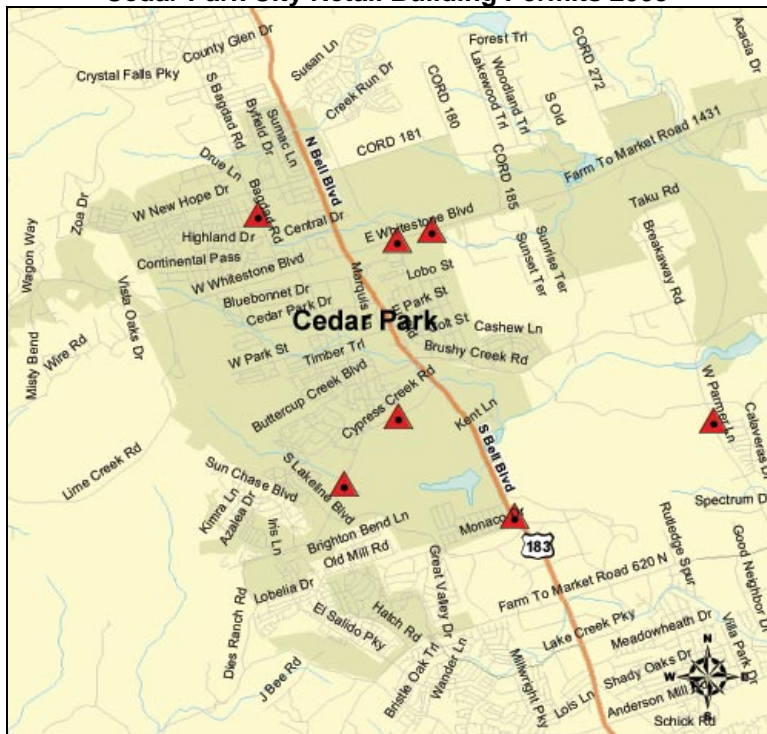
Cedar Park City Retail Building Permits 2008

County Glen Dr
Crystal Falls Pky
Susan Ln
Forest Trl
CORD 272
Acacia Dr
Lakewood Trl
Woodland Trl
S Old
S Bagdad Rd
Byfield Dr
Sumac Ln
Creek Run Dr
CORD 180
CORD 181
N Bell Blvd
CORD 185
Farm To Market Road 1431
Drue Ln
Bagdad Rd
W New Hope Dr
Zoe Dr
Highland Dr
Central Dr
E Whitestone Blvd
Taku Rd
Wagon Way
Continental Pass
W Whitestone Blvd
Marquis
Lobo St
Sunset Ter
Sunrise Ter
Breakaway Rd
Vista Oaks Dr
Bluebonnet Dr
Cedar Park Dr
Park St
Cedar Park
Cashew Ln
Misty Bend
Wire Rd
W Park St
Timber Trl
Brushy Creek Rd
Buttercup Creek Blvd
Cypress Creek Rd
W Parmer Ln
Calaveras Dr
Lime Creek Rd
Kent Ln
S Bell Blvd
Sun Chase Blvd
S Lakeline Blvd
Spectrum Dr
Kimra Ln
Azalea Dr
Iris Ln
Brighton Bend Ln
Monaco Dr
183
Rutledge Spur
Good Neighbor Dr
Old Mill Rd
Great Valley Dr
Farm To Market Road 620 N
Lobelia Dr
El Salido Pky
Hatch Rd
Lake Creek Pky
Meadowheath Dr
Villa Park Dr
Dies Ranch Rd
J Bee Rd
Bristle Oak Trl
Wander Ln
Milkright Pky
Lois Ln
Shady Oaks Dr
Anderson Mill Rd
Schick Rd
N
W